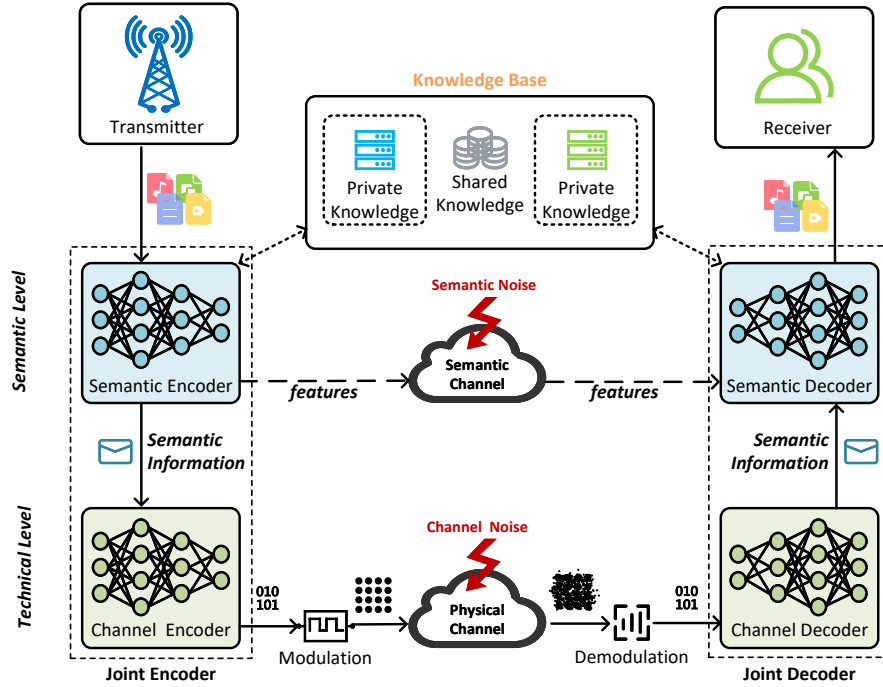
Transmitter

Knowledge Base

Private Knowledge

Shared Knowledge

Private Knowledge

Receiver

Semantic Level

Semantic Noise

Semantic Encoder

features

Semantic Channel

features

Semantic Decoder

Semantic Information

Semantic Information

Technical Level

Channel Noise

Channel Encoder

010
101

Physical Channel

010
101

Channel Decoder

Modulation

Demodulation

Joint Encoder

Joint Decoder